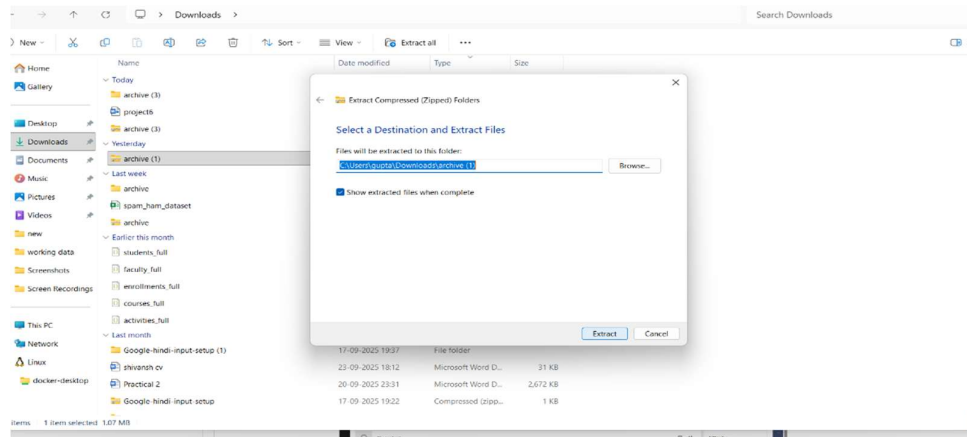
Downloads >

Search Downloads

New Sort View Extract all ...

Home
Gallery

Desktop
Downloads
Documents
Music
Pictures
Videos
new
working data
Screenshots
Screen Recordings

This PC
Network
Linux
docker-desktop

Name
Today
archive (3)
project6
archive (3)
Yesterday
archive (1)
Last week
archive
spam_ham_dataset
archive
Earlier this month
students_full
faculty_full
enrollments_full
courses_full
activities_full
Last month
Google-hindi-input-setup (1)
shivansh cv
Practical 2
Google-hindi-input-setup

Date modified Type Size

| Name | Date modified | Type | Size |
|---|---|---|---|
| Google-hindi-input-setup (1) | 17-09-2025 19:37 | File folder | |
| shivansh cv | 23-09-2025 18:12 | Microsoft Word D... | 31 KB |
| Practical 2 | 20-09-2025 23:31 | Microsoft Word D... | 2,672 KB |
| Google-hindi-input-setup | 17-09-2025 19:22 | Compressed (zipp... | 1 KB |

Extract Compressed (Zipped) Folders

Select a Destination and Extract Files

Files will be extracted to this folder:
C:\Users\gupta\Downloads\archive (1)
Browse...

Show extracted files when complete

Extract Cancel

items 1 item selected 1.07 MB